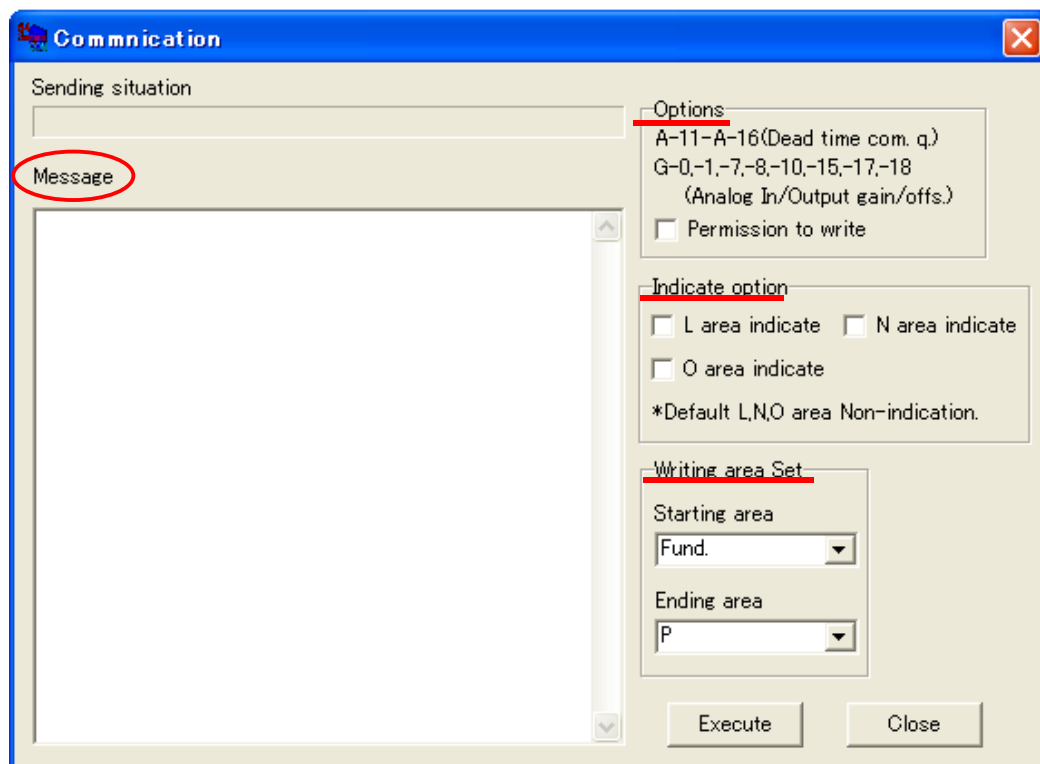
Commnication

Sending situation

Message

Options
A-11-A-16(Dead time com. q.)
G-0,-1,-7,-8,-10,-15,-17,-18
(Analog In/Output gain/offs.)
Permission to write

Indicate option
L area indicate
N area indicate
O area indicate
*Default L,N,O area Non-indication.

Writing area Set
Starting area
Fund.
Ending area
P

Execute
Close